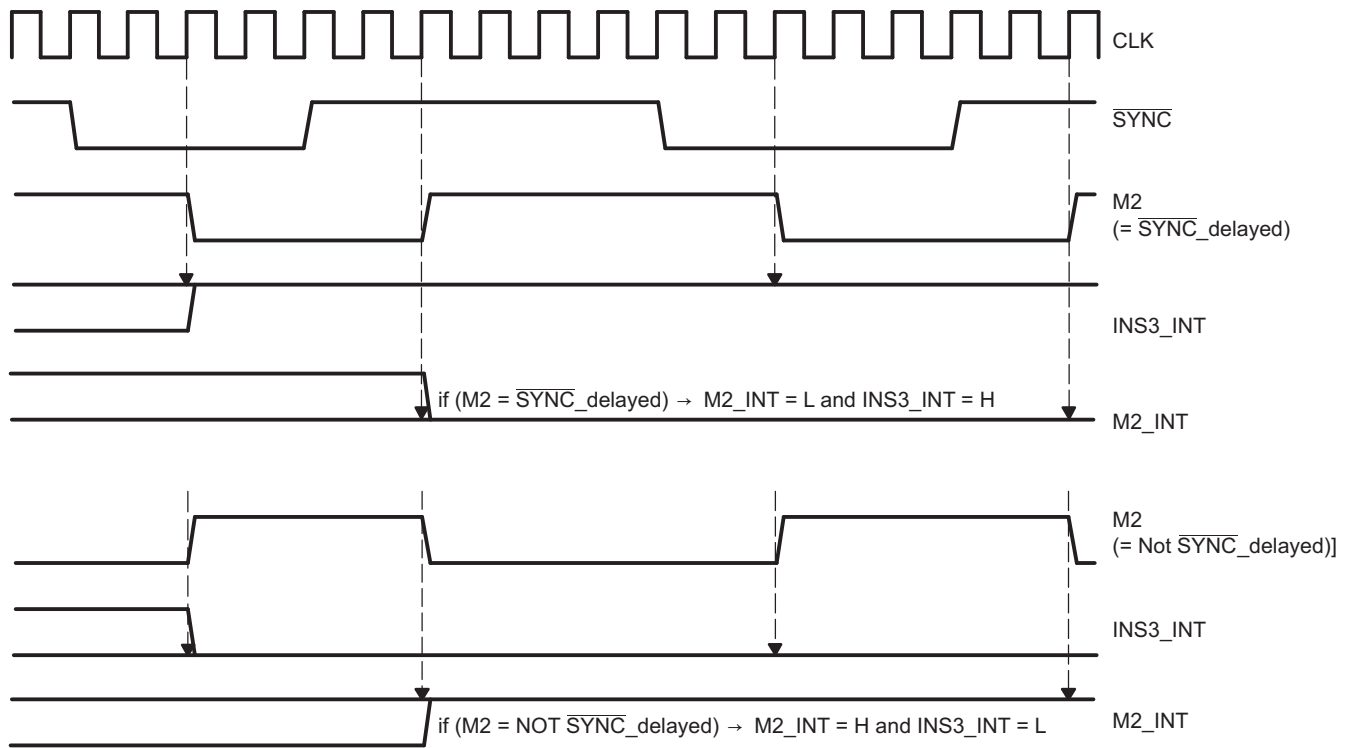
CLK

$\overline{\text{SYNC}}$

M2
(= $\overline{\text{SYNC}}$_delayed)

INS3_INT

if (M2 = $\overline{\text{SYNC}}$_delayed) → M2_INT = L and INS3_INT = H

M2_INT

M2
(= Not $\overline{\text{SYNC}}$_delayed)]

INS3_INT

if (M2 = NOT $\overline{\text{SYNC}}$_delayed) → M2_INT = H and INS3_INT = L

M2_INT